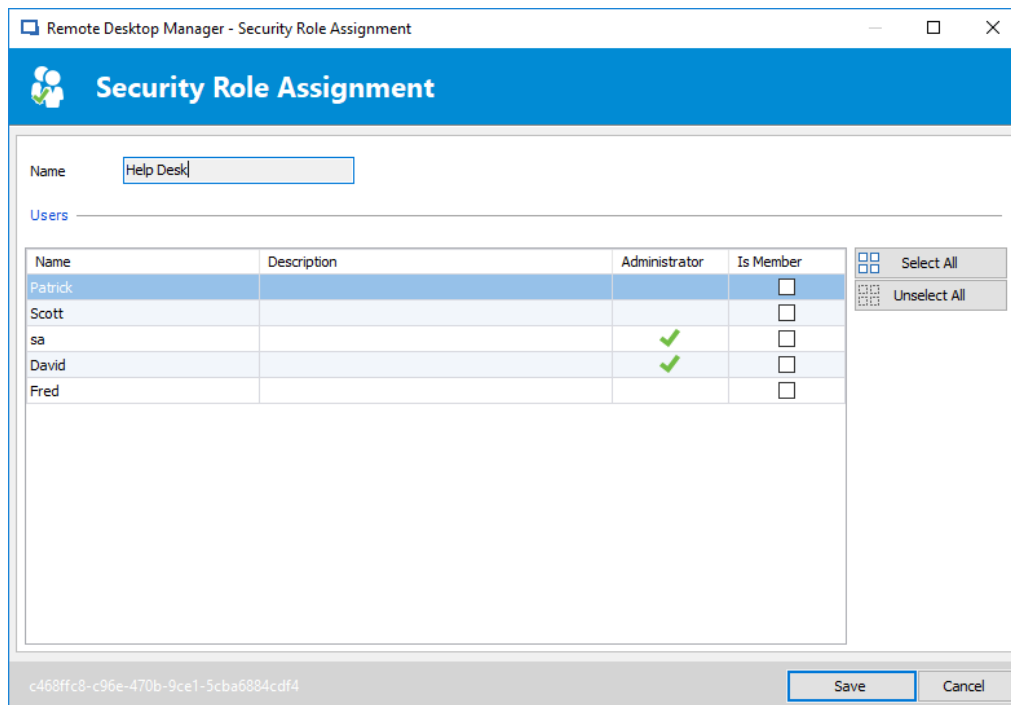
Remote Desktop Manager - Security Role Assignment

Security Role Assignment

Name Help Desk

Users

| Name | Description | Administrator | Is Member |
|---|---|---|---|
| Patrick | | | ☐ |
| Scott | | | ☐ |
| sa | | ✔ | ☐ |
| David | | ✔ | ☐ |
| Fred | | | ☐ |

Select All

Unselect All

c468ffc8-c96e-470b-9ce1-5cba6884cdf4

Save

Cancel